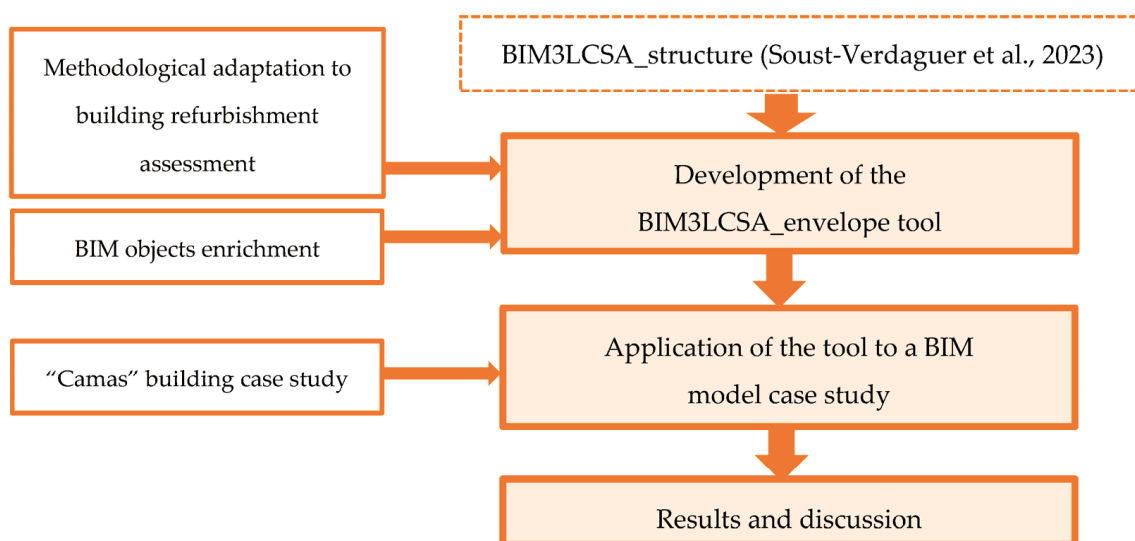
Methodological adaptation to building refurbishment assessment

BIM3LCSA_structure (Soust-Verdaguer et al., 2023)

Development of the BIM3LCSA_envelope tool

BIM objects enrichment

"Camas" building case study

Application of the tool to a BIM model case study

Results and discussion